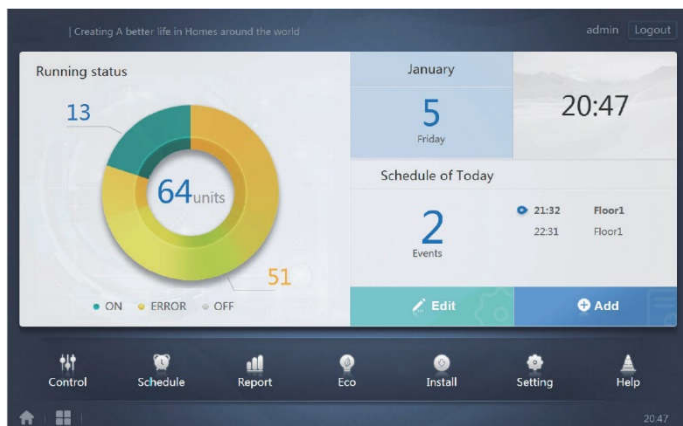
| Creating A better life in Homes around the world

admin Logout

Running status

13

64units

51

● ON ● ERROR ● OFF

January

5
Friday

20:47

Schedule of Today

2
Events

21:32 Floor1
22:31 Floor1

Edit

Add

Control Schedule Report Eco Install Setting Help

20:47